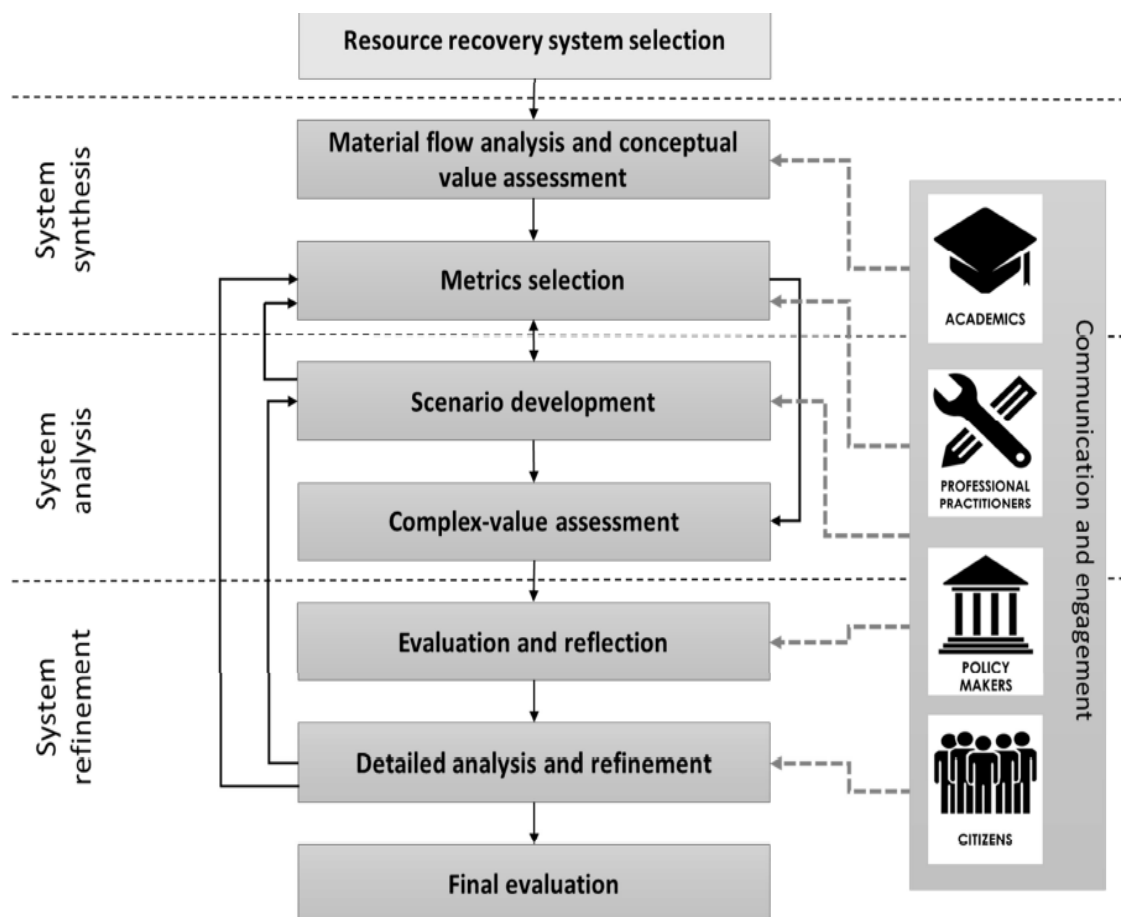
Resource recovery system selection

System synthesis

Material flow analysis and conceptual value assessment

Metrics selection

System analysis

Scenario development

Complex-value assessment

System refinement

Evaluation and reflection

Detailed analysis and refinement

Final evaluation

ACADEMICS

PROFESSIONAL PRACTITIONERS

POLICY MAKERS

CITIZENS

Communication and engagement